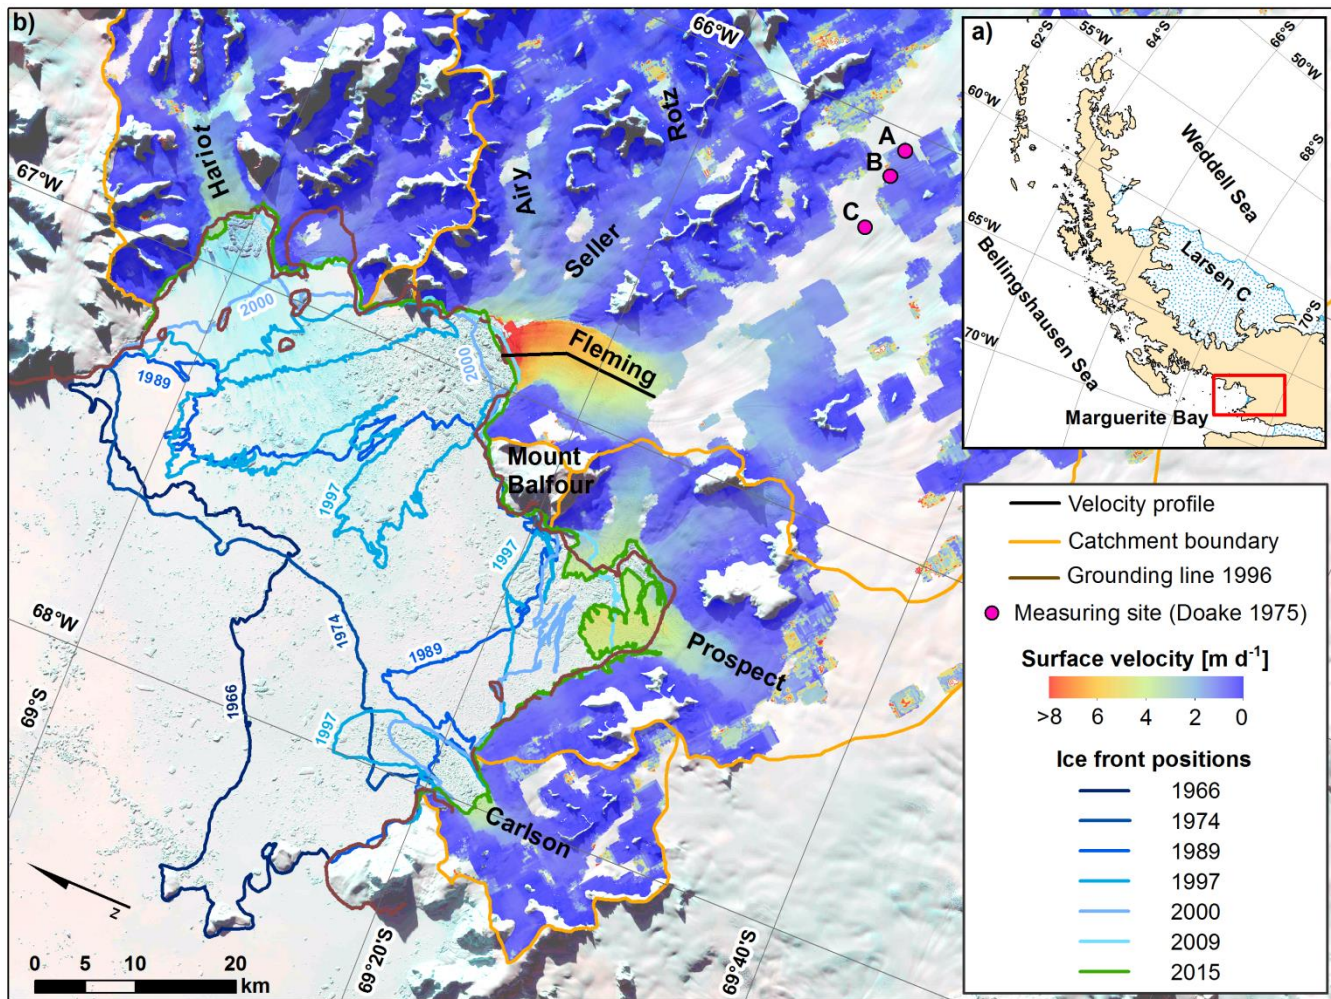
b)

66°W

67°W

Hariot

Airy

Rotz

Seller

A

B

C

2000

1989

2000

Fleming

Mount Balfour

1997

1997

1974

1989

1966

1997

Prospect

Carlson

68°W

69°S

N

0 5 10 20 km

69°20'S

69°40'S

a)

62°S

55°W

64°S

66°S

50°W

60°W

68°S

Weddell Sea

65°W

Bellingshausen Sea

Larsen C

70°S

70°W

Marguerite Bay

Velocity profile

Catchment boundary

Grounding line 1996

Measuring site (Doake 1975)

Surface velocity [m d$^{-1}$]

>8 6 4 2 0

Ice front positions

1966

1974

1989

1997

2000

2009

2015